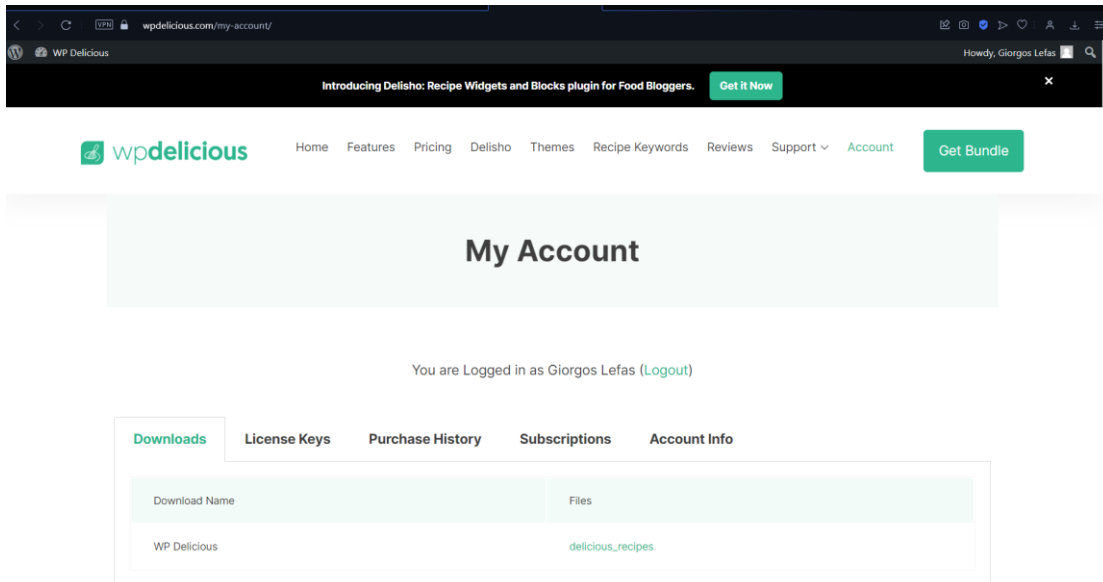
VPN wpdelicious.com/my-account/

WP Delicious

Howdy, Giorgos Lefas

Introducing Delisho: Recipe Widgets and Blocks plugin for Food Bloggers. Get it Now

×

wpdelicious

Home Features Pricing Delisho Themes Recipe Keywords Reviews Support Account

Get Bundle

My Account

You are Logged in as Giorgos Lefas (Logout)

Downloads License Keys Purchase History Subscriptions Account Info

| Download Name | Files |
|---|---|
| WP Delicious | delicious_recipes |